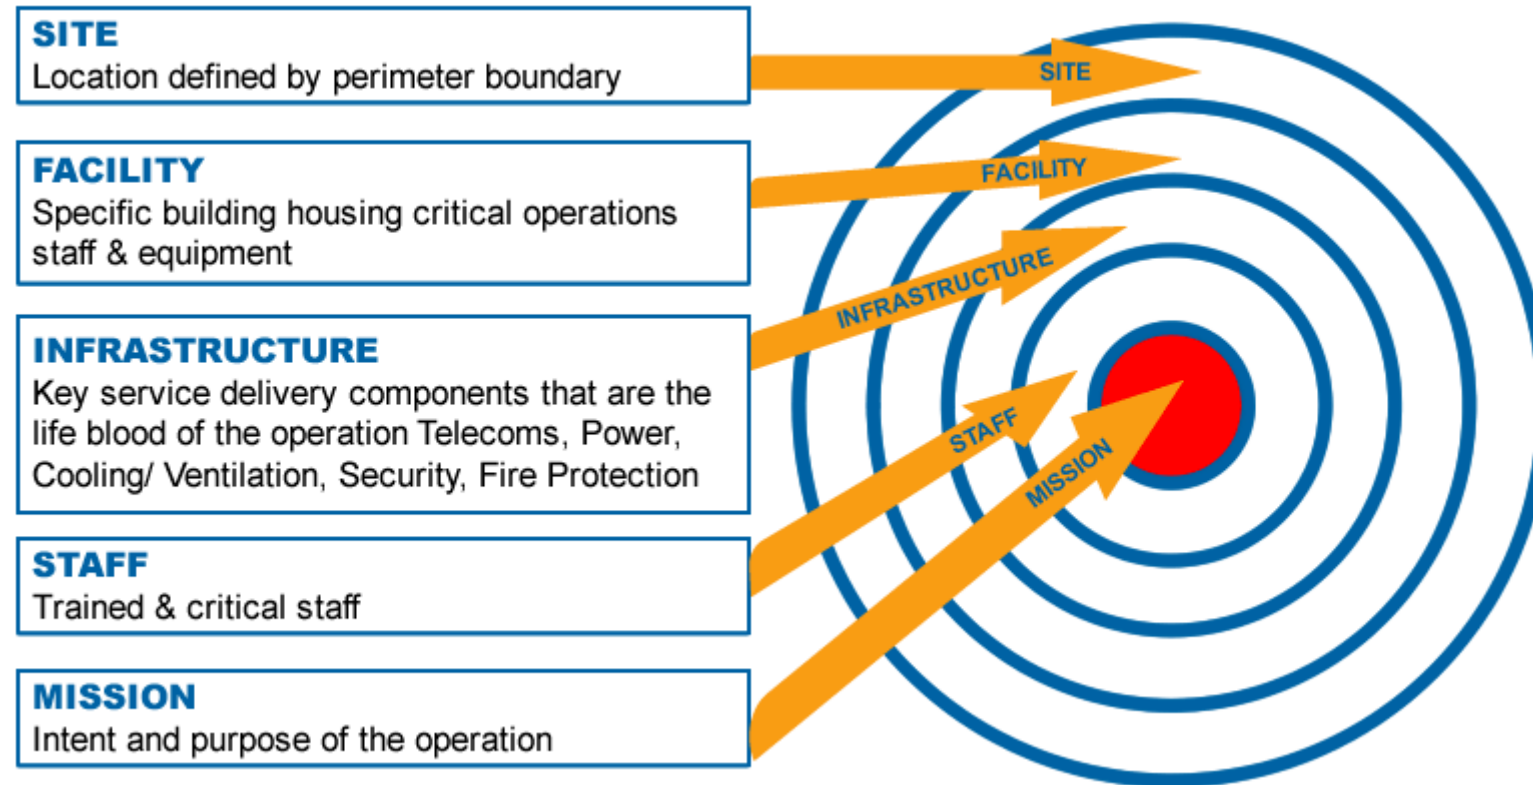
SITE
Location defined by perimeter boundary

FACILITY
Specific building housing critical operations staff & equipment

INFRASTRUCTURE
Key service delivery components that are the life blood of the operation Telecoms, Power, Cooling/ Ventilation, Security, Fire Protection

STAFF
Trained & critical staff

MISSION
Intent and purpose of the operation

SITE

FACILITY

INFRASTRUCTURE

STAFF

MISSION